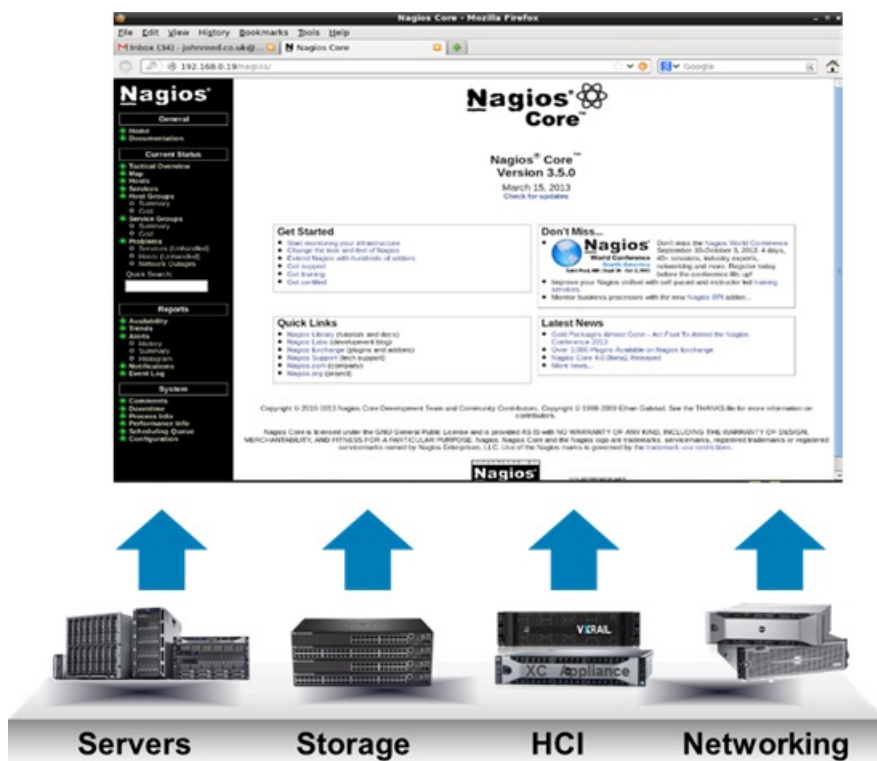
Nagios Core - Mozilla Firefox

File Edit View History Bookmarks Tools Help

Inbox (34) - johnreed.co.uk@... Nagios Core

192.168.0.19/nagios/

Google

Nagios

General
Home
Documentation

Current Status
Tactical Overview
Map
Hosts
Services
Host Groups
Summary
Grid
Service Groups
Summary
Grid
Problems
Services (Unhandled)
Hosts (Unhandled)
Network Outages
Quick Search:

Reports
Availability
Trends
Alerts
History
Summary
Histogram
Notifications
Event Log

System
Comments
Downtime
Process Info
Performance Info
Scheduling Queue
Configuration

Nagios Core

Nagios® Core™
Version 3.5.0
March 15, 2013
Check for updates

Get Started
Start monitoring your infrastructure
Change the look and feel of Nagios
Extend Nagios with hundreds of addons
Get support
Get training
Get certified

Don't Miss...
Nagios World Conference North America
Don't miss the Nagios World Conference September 30-October 3, 2013. 4 days, 40+ sessions, industry experts, networking and more. Register today before the conference fills up!
Improve your Nagios skillset with self-paced and instructor led training services.
Monitor business processes with the new Nagios BPI addon.

Quick Links
Nagios Library (tutorials and docs)
Nagios Labs (development blog)
Nagios Exchange (plugins and addons)
Nagios Support (tech support)
Nagios.com (company)
Nagios.org (project)

Latest News
Gold Packages Almost Gone - Act Fast To Attend the Nagios Conference 2013
Over 2,000 Plugins Available on Nagios Exchange
Nagios Core 4.0 (beta) Released
More news...

Copyright © 2010-2013 Nagios Core Development Team and Community Contributors. Copyright © 1999-2009 Ethan Galstad. See the THANKS file for more information on contributors.

Nagios Core is licensed under the GNU General Public License and is provided AS IS with NO WARRANTY OF ANY KIND, INCLUDING THE WARRANTY OF DESIGN, MERCHANTABILITY, AND FITNESS FOR A PARTICULAR PURPOSE. Nagios, Nagios Core and the Nagios logo are trademarks, servicemarks, registered trademarks or registered servicemarks owned by Nagios Enterprises, LLC. Use of the Nagios marks is governed by the trademark use restrictions.

Nagios

VXRAIL
XC Appliance

Servers Storage HCI Networking